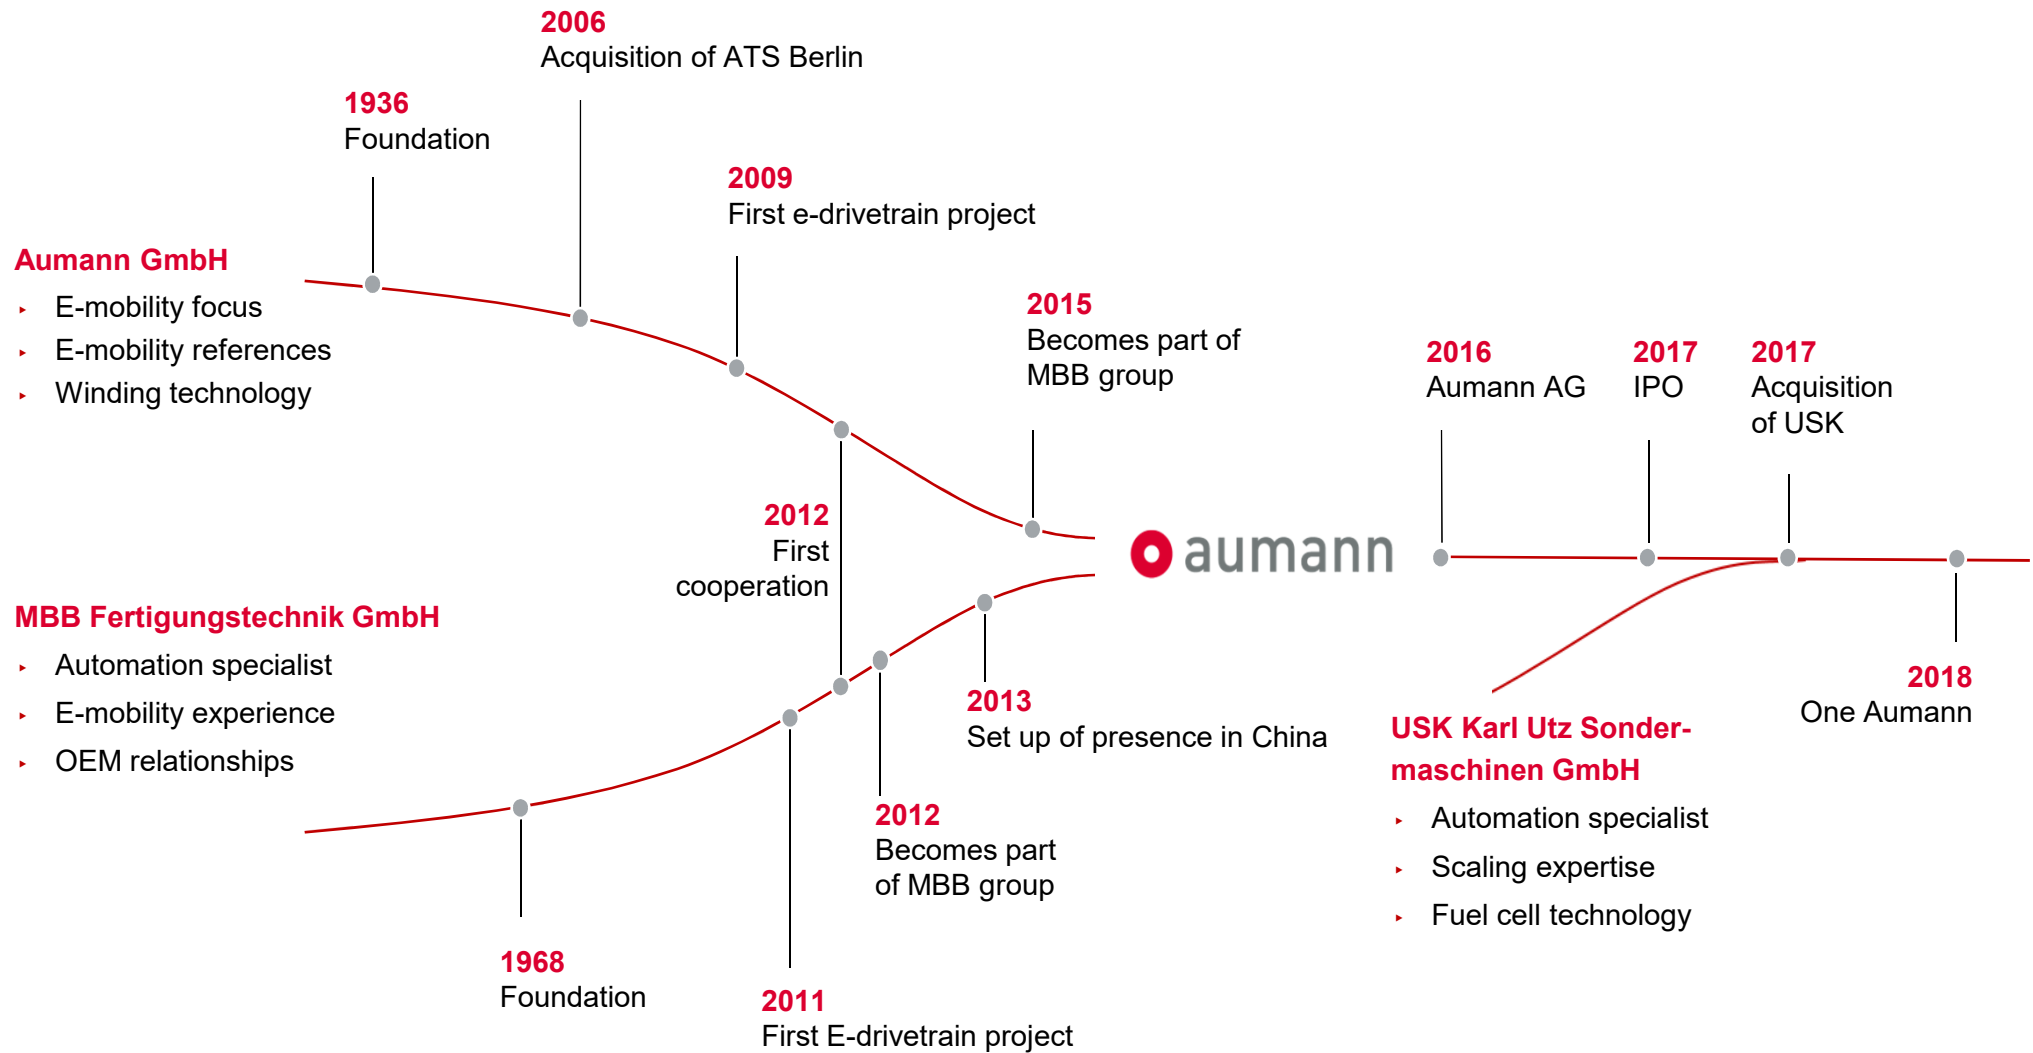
2006
Acquisition of ATS Berlin

1936
Foundation

2009
First e-drivetrain project

Aumann GmbH
- E-mobility focus
- E-mobility references
- Winding technology

2015
Becomes part of MBB group

2016
Aumann AG

2017
IPO

2017
Acquisition of USK

2012
First cooperation

aumann

MBB Fertigungstechnik GmbH
- Automation specialist
- E-mobility experience
- OEM relationships

2013
Set up of presence in China

2018
One Aumann

USK Karl Utz Sondermaschinen GmbH
- Automation specialist
- Scaling expertise
- Fuel cell technology

2012
Becomes part of MBB group

1968
Foundation

2011
First E-drivetrain project